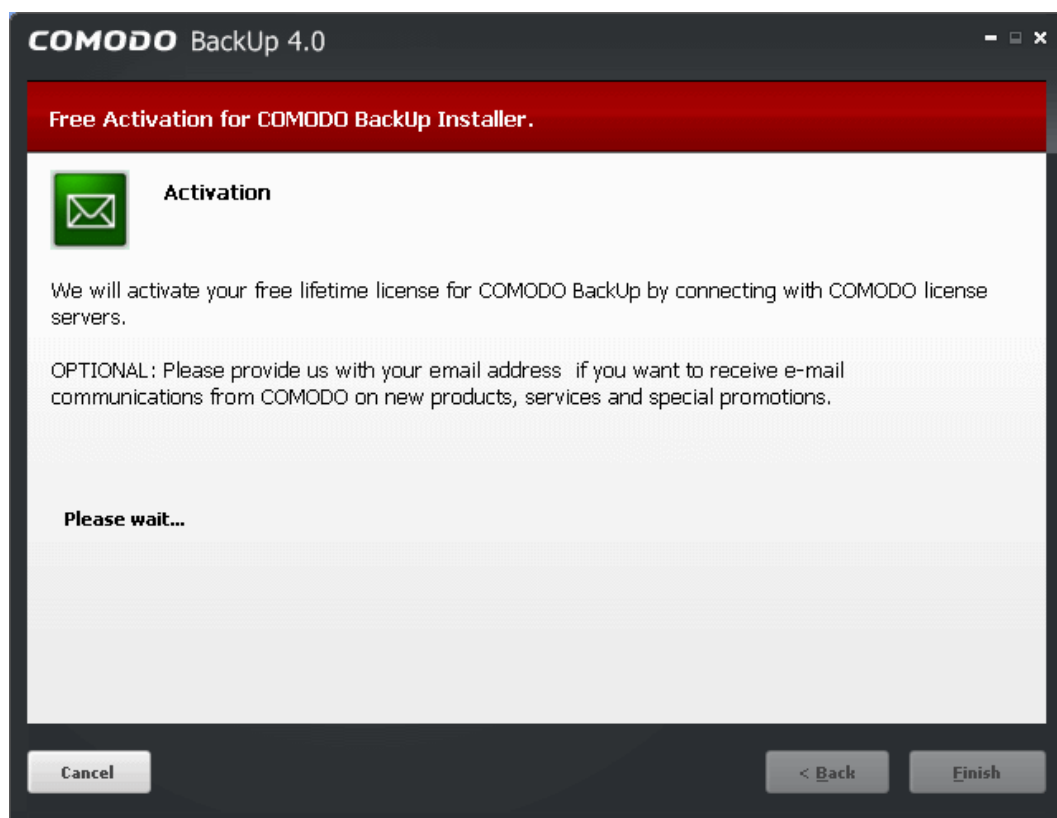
COMODO BackUp 4.0

Free Activation for COMODO BackUp Installer.

Activation

We will activate your free lifetime license for COMODO BackUp by connecting with COMODO license servers.

OPTIONAL: Please provide us with your email address if you want to receive e-mail communications from COMODO on new products, services and special promotions.

Please wait...

Cancel

< Back

Finish